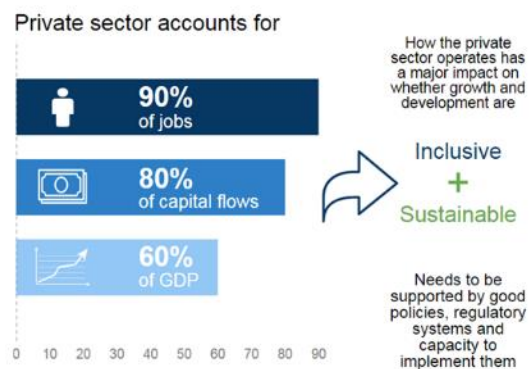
Private sector accounts for

90%
of jobs

80%
of capital flows

60%
of GDP

0 10 20 30 40 50 60 70 80 90

How the private sector operates has a major impact on whether growth and development are

Inclusive
+
Sustainable

Needs to be supported by good policies, regulatory systems and capacity to implement them